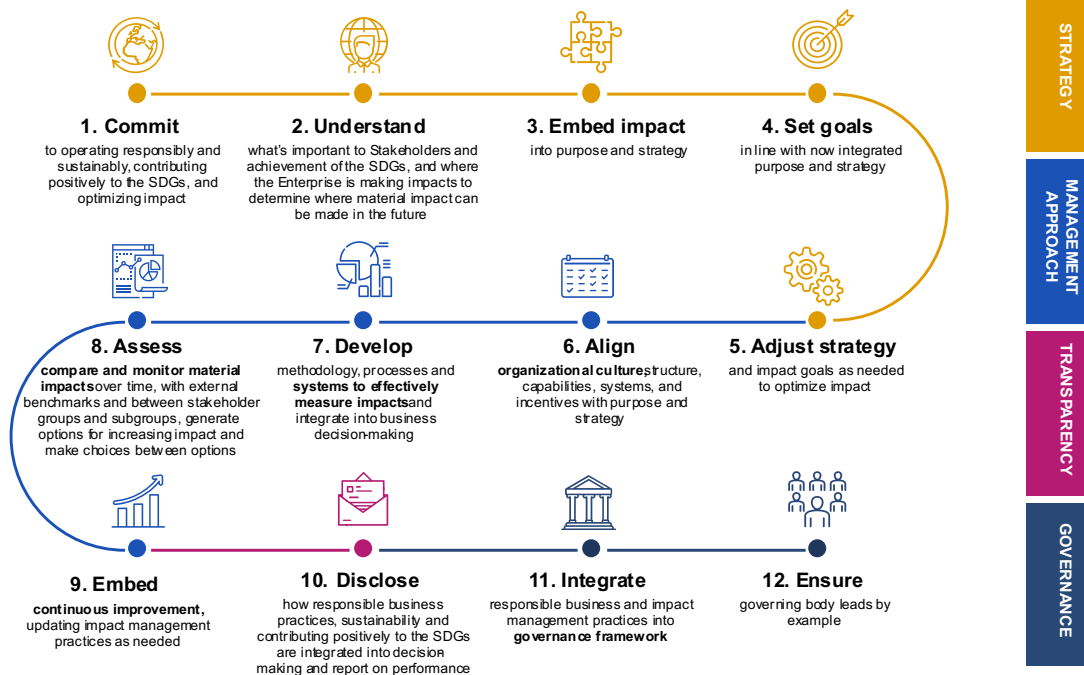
1. Commit
to operating responsibly and sustainably, contributing positively to the SDGs, and optimizing impact

2. Understand
what's important to Stakeholders and achievement of the SDGs, and where the Enterprise is making impacts to determine where material impact can be made in the future

3. Embed impact
into purpose and strategy

4. Set goals
in line with now integrated purpose and strategy

STRATEGY

8. Assess
compare and monitor material impacts over time, with external benchmarks and between stakeholder groups and subgroups, generate options for increasing impact and make choices between options

7. Develop
methodology, processes and systems to effectively measure impacts and integrate into business decision-making

6. Align
organizational culture, structure, capabilities, systems, and incentives with purpose and strategy

5. Adjust strategy
and impact goals as needed to optimize impact

MANAGEMENT APPROACH

TRANSPARENCY

9. Embed
continuous improvement, updating impact management practices as needed

10. Disclose
how responsible business practices, sustainability and contributing positively to the SDGs are integrated into decision-making and report on performance

11. Integrate
responsible business and impact management practices into governance framework

12. Ensure
governing body leads by example

GOVERNANCE